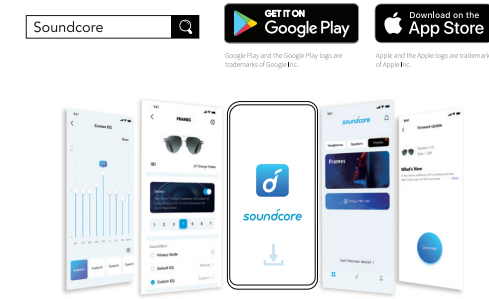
Soundcore

GET IT ON
Google Play

Download on the
App Store

Google Play and the Google Play logo are trademarks of Google Inc.

Apple and the Apple logo are trademarks of Apple Inc.

Custom EQ

FRAMES

soundcore

soundcore

Frames

Firmware Update

What's New

Download